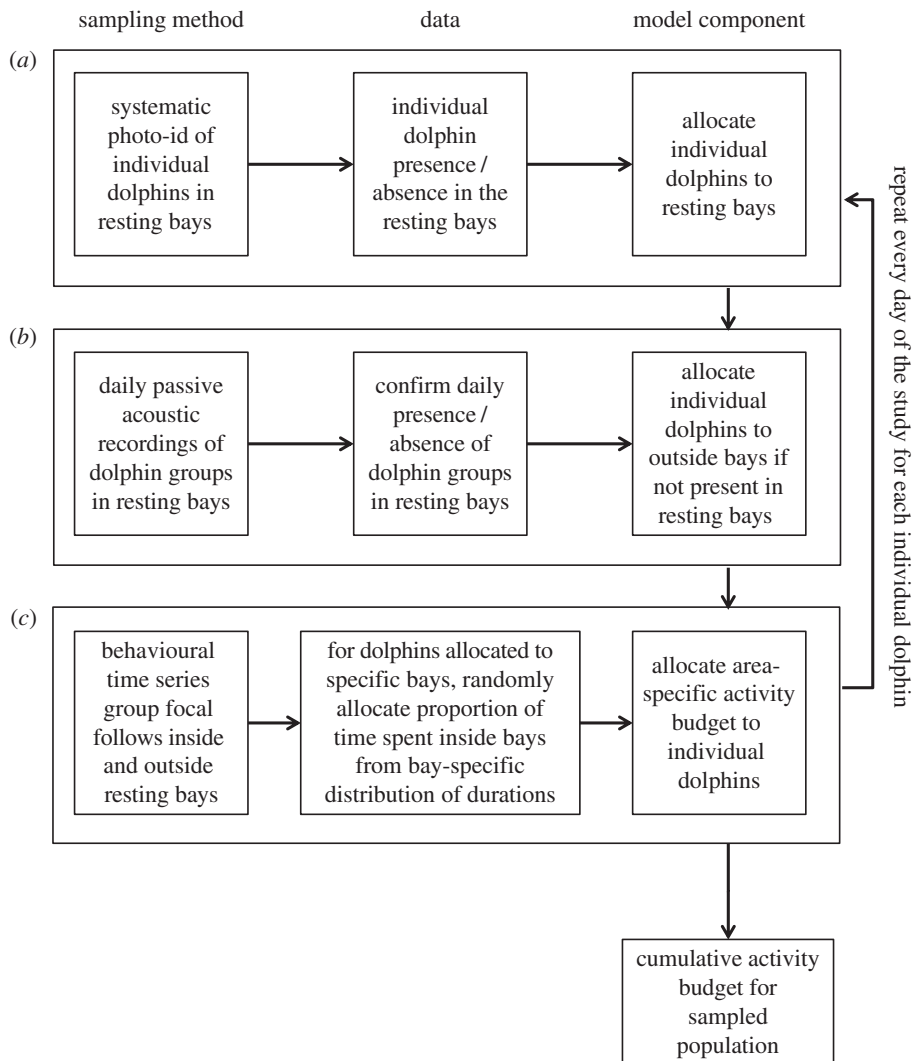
sampling method

data

model component

(a)

systematic photo-id of individual dolphins in resting bays

individual dolphin presence / absence in the resting bays

allocate individual dolphins to resting bays

repeat every day of the study for each individual dolphin

(b)

daily passive acoustic recordings of dolphin groups in resting bays

confirm daily presence / absence of dolphin groups in resting bays

allocate individual dolphins to outside bays if not present in resting bays

(c)

behavioural time series group focal follows inside and outside resting bays

for dolphins allocated to specific bays, randomly allocate proportion of time spent inside bays from bay-specific distribution of durations

allocate area-specific activity budget to individual dolphins

cumulative activity budget for sampled population